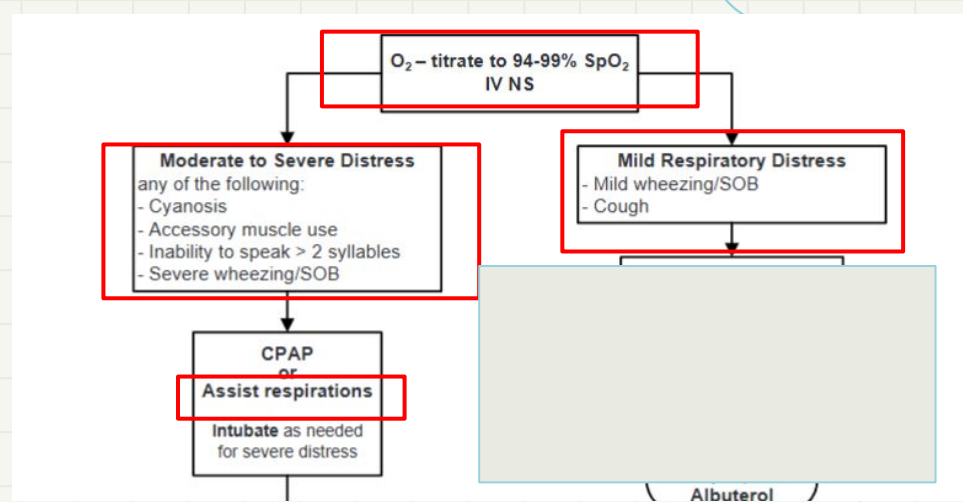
$O_2$ – titrate to 94-99% $SpO_2$
IV NS

Moderate to Severe Distress
any of the following:
- Cyanosis
- Accessory muscle use
- Inability to speak > 2 syllables
- Severe wheezing/SOB

Mild Respiratory Distress
- Mild wheezing/SOB
- Cough

CPAP
or
Assist respirations

Intubate as needed for severe distress

Albuterol